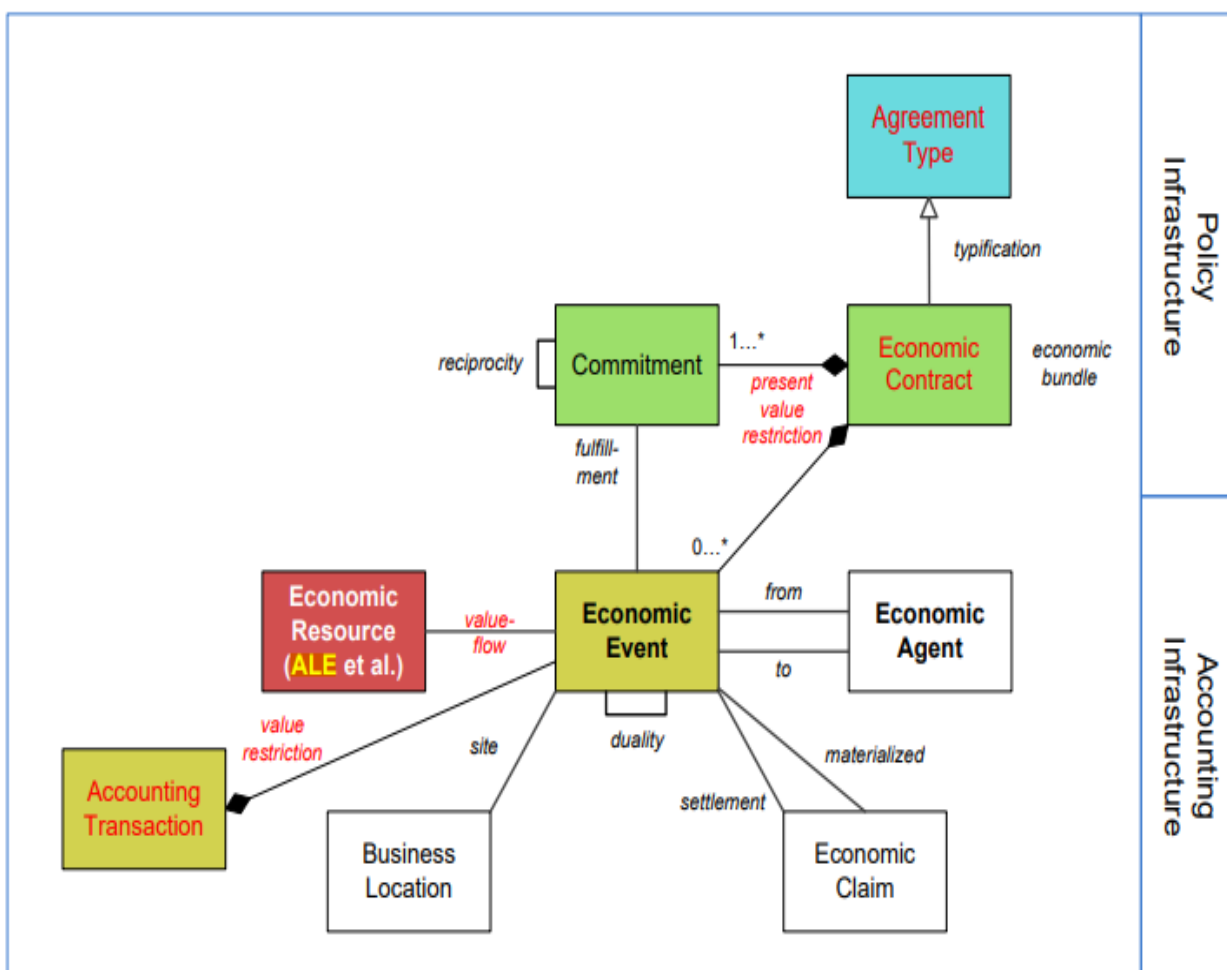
Agreement Type

typification

reciprocity

Commitment

1...*

Economic Contract

economic bundle

present value restriction

fulfillment

0...*

Economic Resource (ALE et al.)

value-flow

Economic Event

from

Economic Agent

to

value restriction

Accounting Transaction

site

duality

materialized

settlement

Business Location

Economic Claim

Policy Infrastructure

Accounting Infrastructure